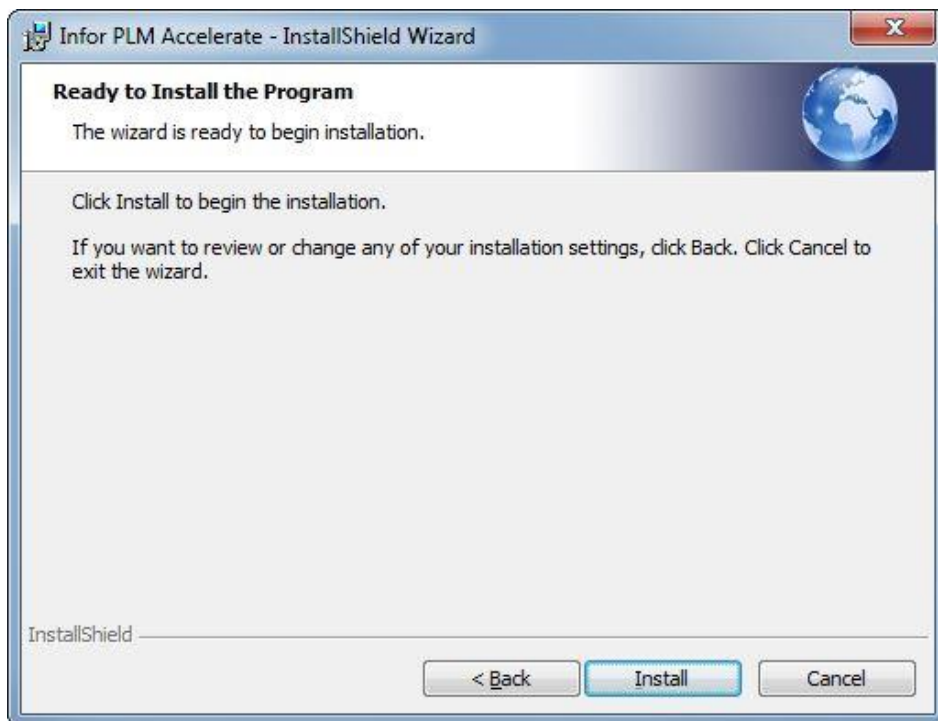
Infor PLM Accelerate - InstallShield Wizard

Ready to Install the Program

The wizard is ready to begin installation.

Click Install to begin the installation.

If you want to review or change any of your installation settings, click Back. Click Cancel to exit the wizard.

InstallShield

< Back

Install

Cancel